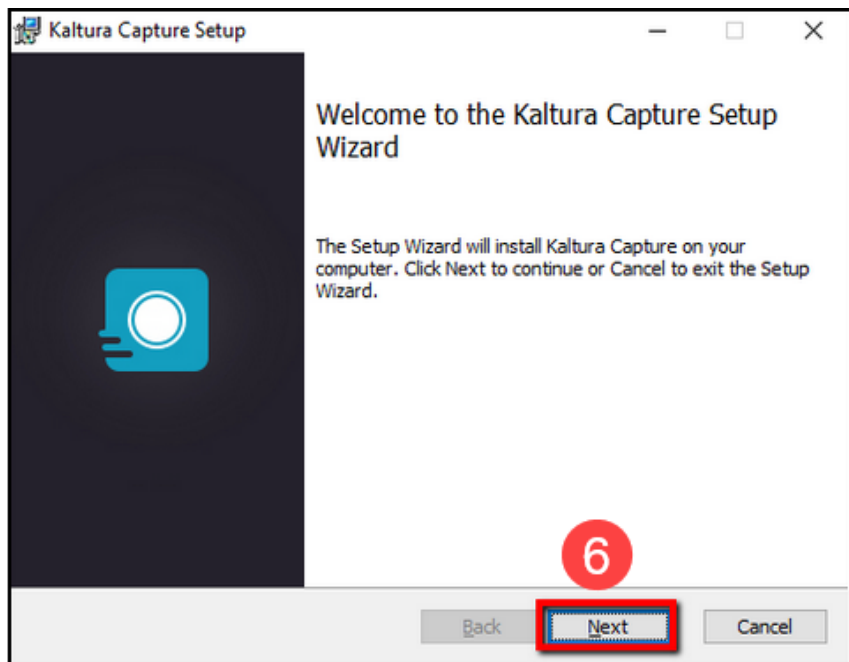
Kaltura Capture Setup

Welcome to the Kaltura Capture Setup Wizard

The Setup Wizard will install Kaltura Capture on your computer. Click Next to continue or Cancel to exit the Setup Wizard.

6

Back

Next

Cancel